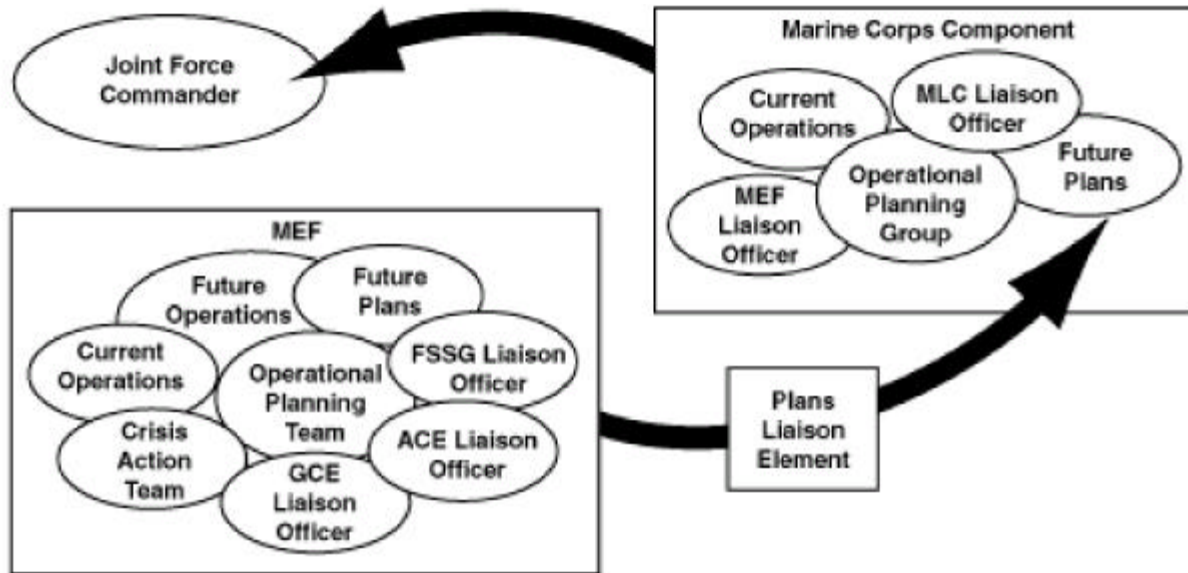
Joint Force Commander

Marine Corps Component

Current Operations

MLC Liaison Officer

Future Plans

Operational Planning Group

MEF Liaison Officer

MEF

Future Operations

Future Plans

Current Operations

Operational Planning Team

FSSG Liaison Officer

Crisis Action Team

ACE Liaison Officer

GCE Liaison Officer

Plans Liaison Element